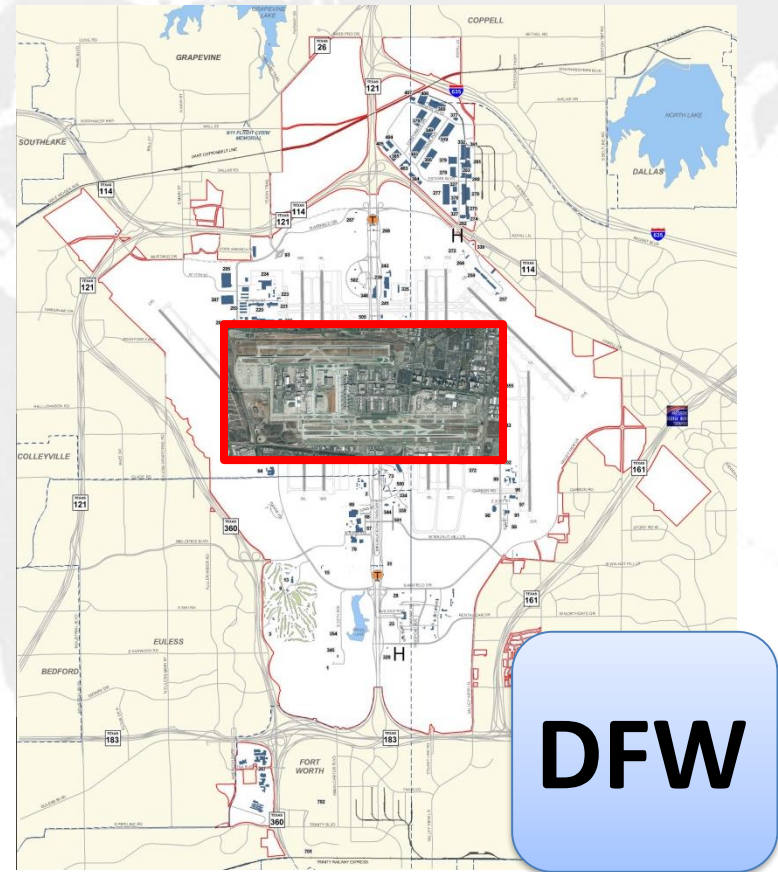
GRAPEVINE LAKE

COPPELL

GRAPEVINE

26

121

635

SOUTHLAKE

911 FLIGHT CREW MEMORIAL

NORTH LAKE

114

121

114

DALLAS

635

H

121

114

T

COLLEYVILLE

121

161

360

161

T

EULESS

BEDFORD

H

183

183

FORT WORTH

360

DFW